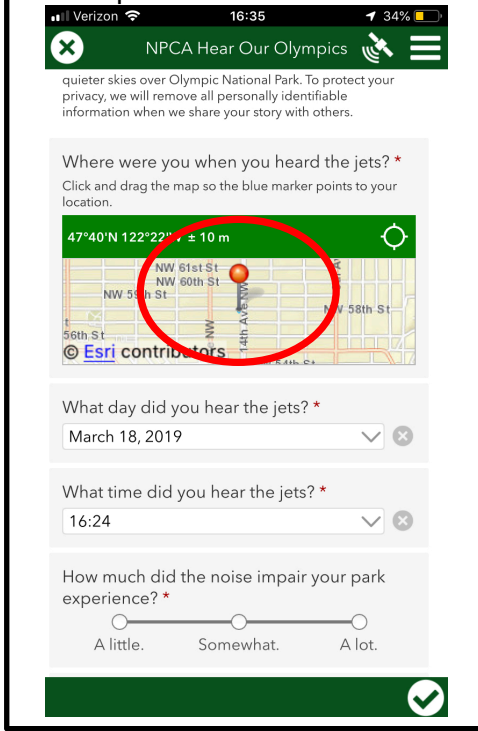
Verizon 16:35 34%

NPCA Hear Our Olympics

quieter skies over Olympic National Park. To protect your privacy, we will remove all personally identifiable information when we share your story with others.

Where were you when you heard the jets? *

Click and drag the map so the blue marker points to your location.

47°40'N 122°22'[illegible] ± 10 m

NW 61st St
NW 60th St
NW 5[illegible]h St
NW 58th St
56th St
14th AVE NW
NW
© Esri contributors

What day did you hear the jets? *

March 18, 2019

What time did you hear the jets? *

16:24

How much did the noise impair your park experience? *

A little.
Somewhat.
A lot.